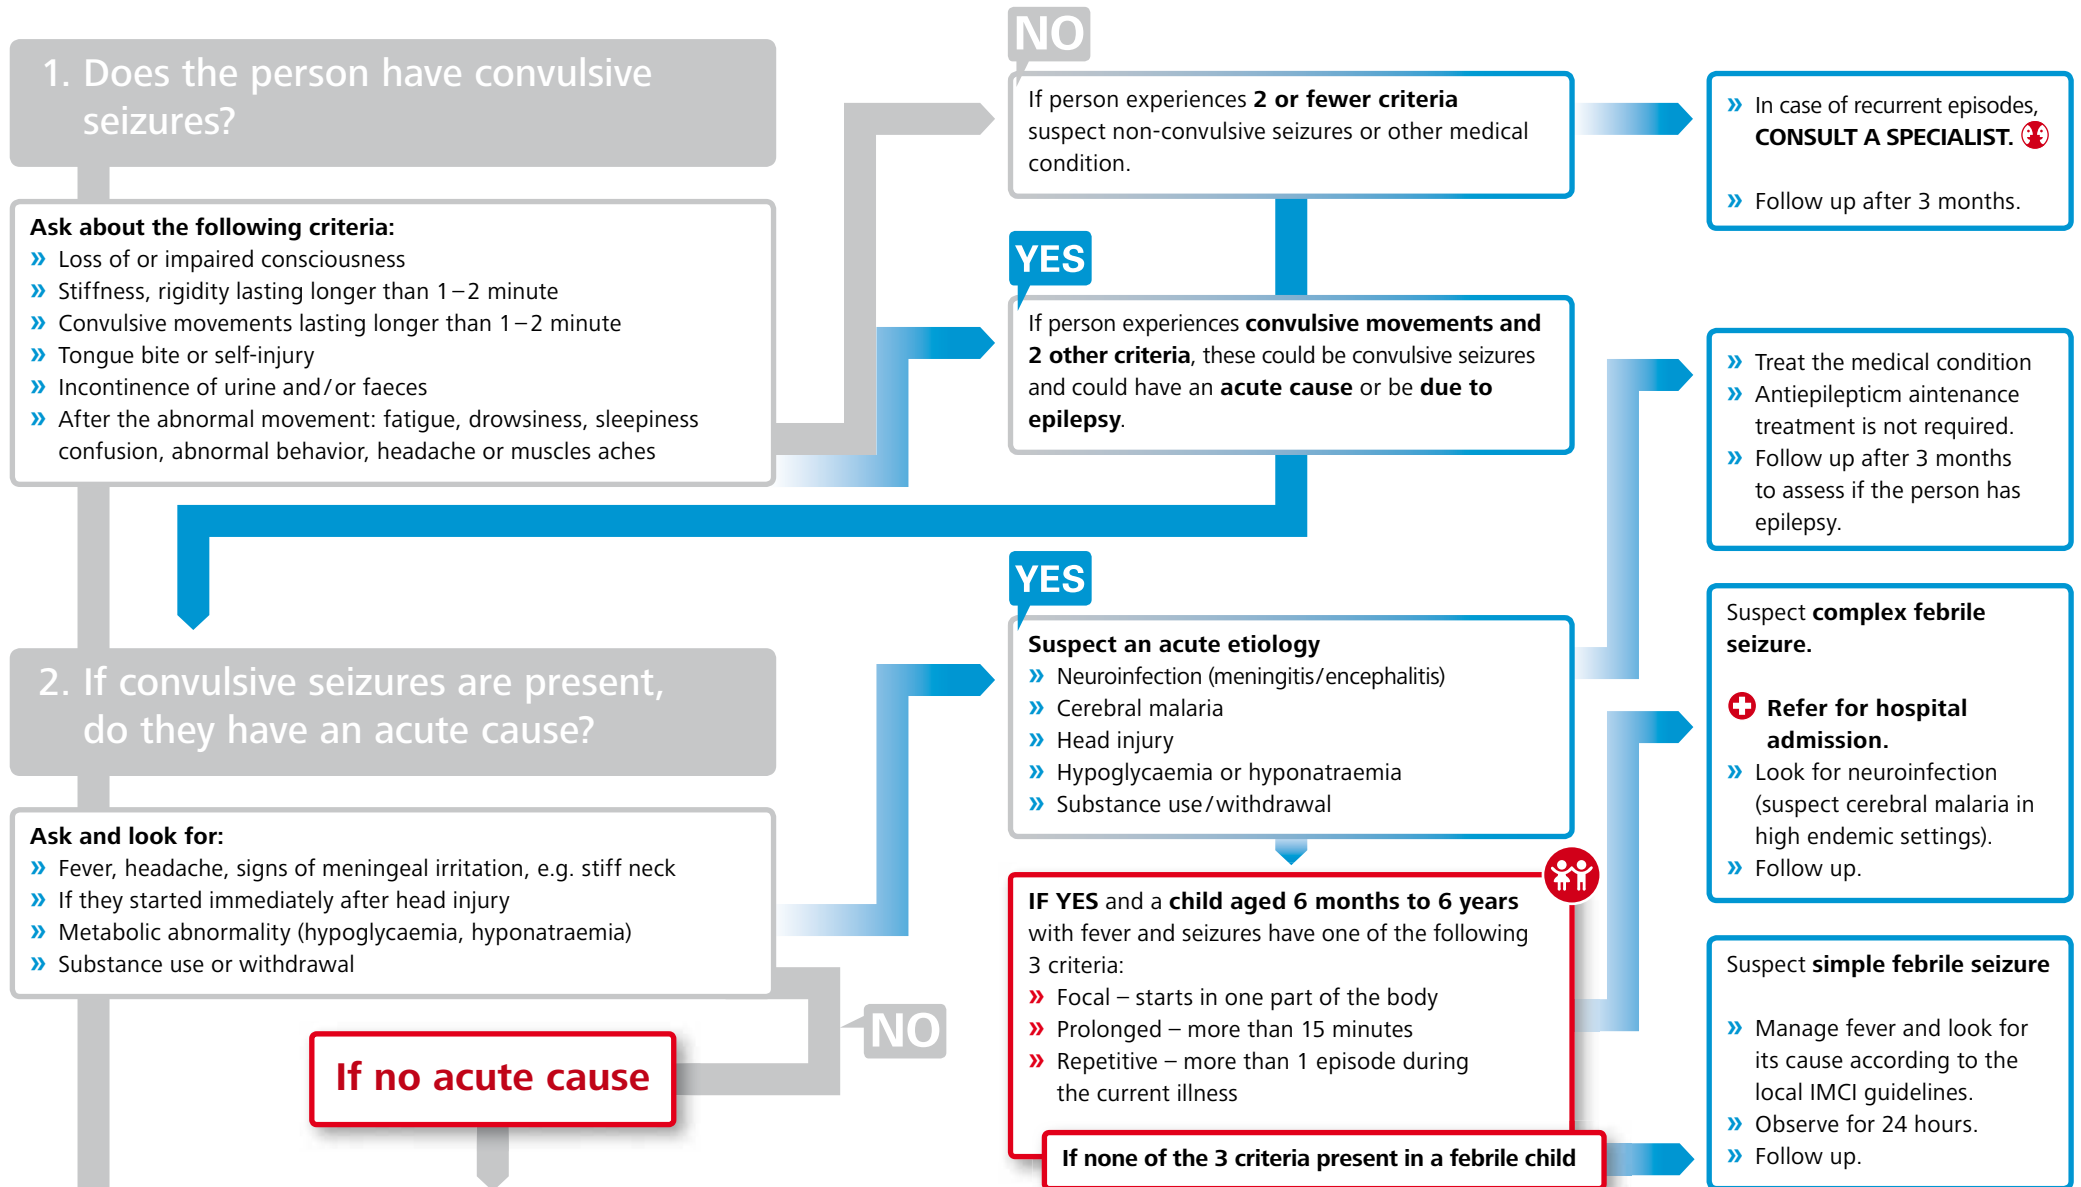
1. Does the person have convulsive seizures?

Ask about the following criteria:
» Loss of or impaired consciousness
» Stiffness, rigidity lasting longer than 1 – 2 minute
» Convulsive movements lasting longer than 1 – 2 minute
» Tongue bite or self-injury
» Incontinence of urine and / or faeces
» After the abnormal movement: fatigue, drowsiness, sleepiness confusion, abnormal behavior, headache or muscles aches

NO

If person experiences **2 or fewer criteria** suspect non-convulsive seizures or other medical condition.

» In case of recurrent episodes, **CONSULT A SPECIALIST.**

» Follow up after 3 months.

YES

If person experiences **convulsive movements and 2 other criteria**, these could be convulsive seizures and could have an **acute cause** or be **due to epilepsy**.

» Treat the medical condition
» Antiepilepticm aintenance treatment is not required.
» Follow up after 3 months to assess if the person has epilepsy.

2. If convulsive seizures are present, do they have an acute cause?

Ask and look for:
» Fever, headache, signs of meningeal irritation, e.g. stiff neck
» If they started immediately after head injury
» Metabolic abnormality (hypoglycaemia, hyponatraemia)
» Substance use or withdrawal

YES

Suspect an acute etiology
» Neuroinfection (meningitis / encephalitis)
» Cerebral malaria
» Head injury
» Hypoglycaemia or hyponatraemia
» Substance use / withdrawal

Suspect **complex febrile seizure.**

**Refer for hospital admission.**
» Look for neuroinfection (suspect cerebral malaria in high endemic settings).
» Follow up.

**IF YES** and a **child aged 6 months to 6 years** with fever and seizures have one of the following 3 criteria:
» Focal – starts in one part of the body
» Prolonged – more than 15 minutes
» Repetitive – more than 1 episode during the current illness

NO

If no acute cause

If none of the 3 criteria present in a febrile child

Suspect **simple febrile seizure**

» Manage fever and look for its cause according to the local IMCI guidelines.
» Observe for 24 hours.
» Follow up.